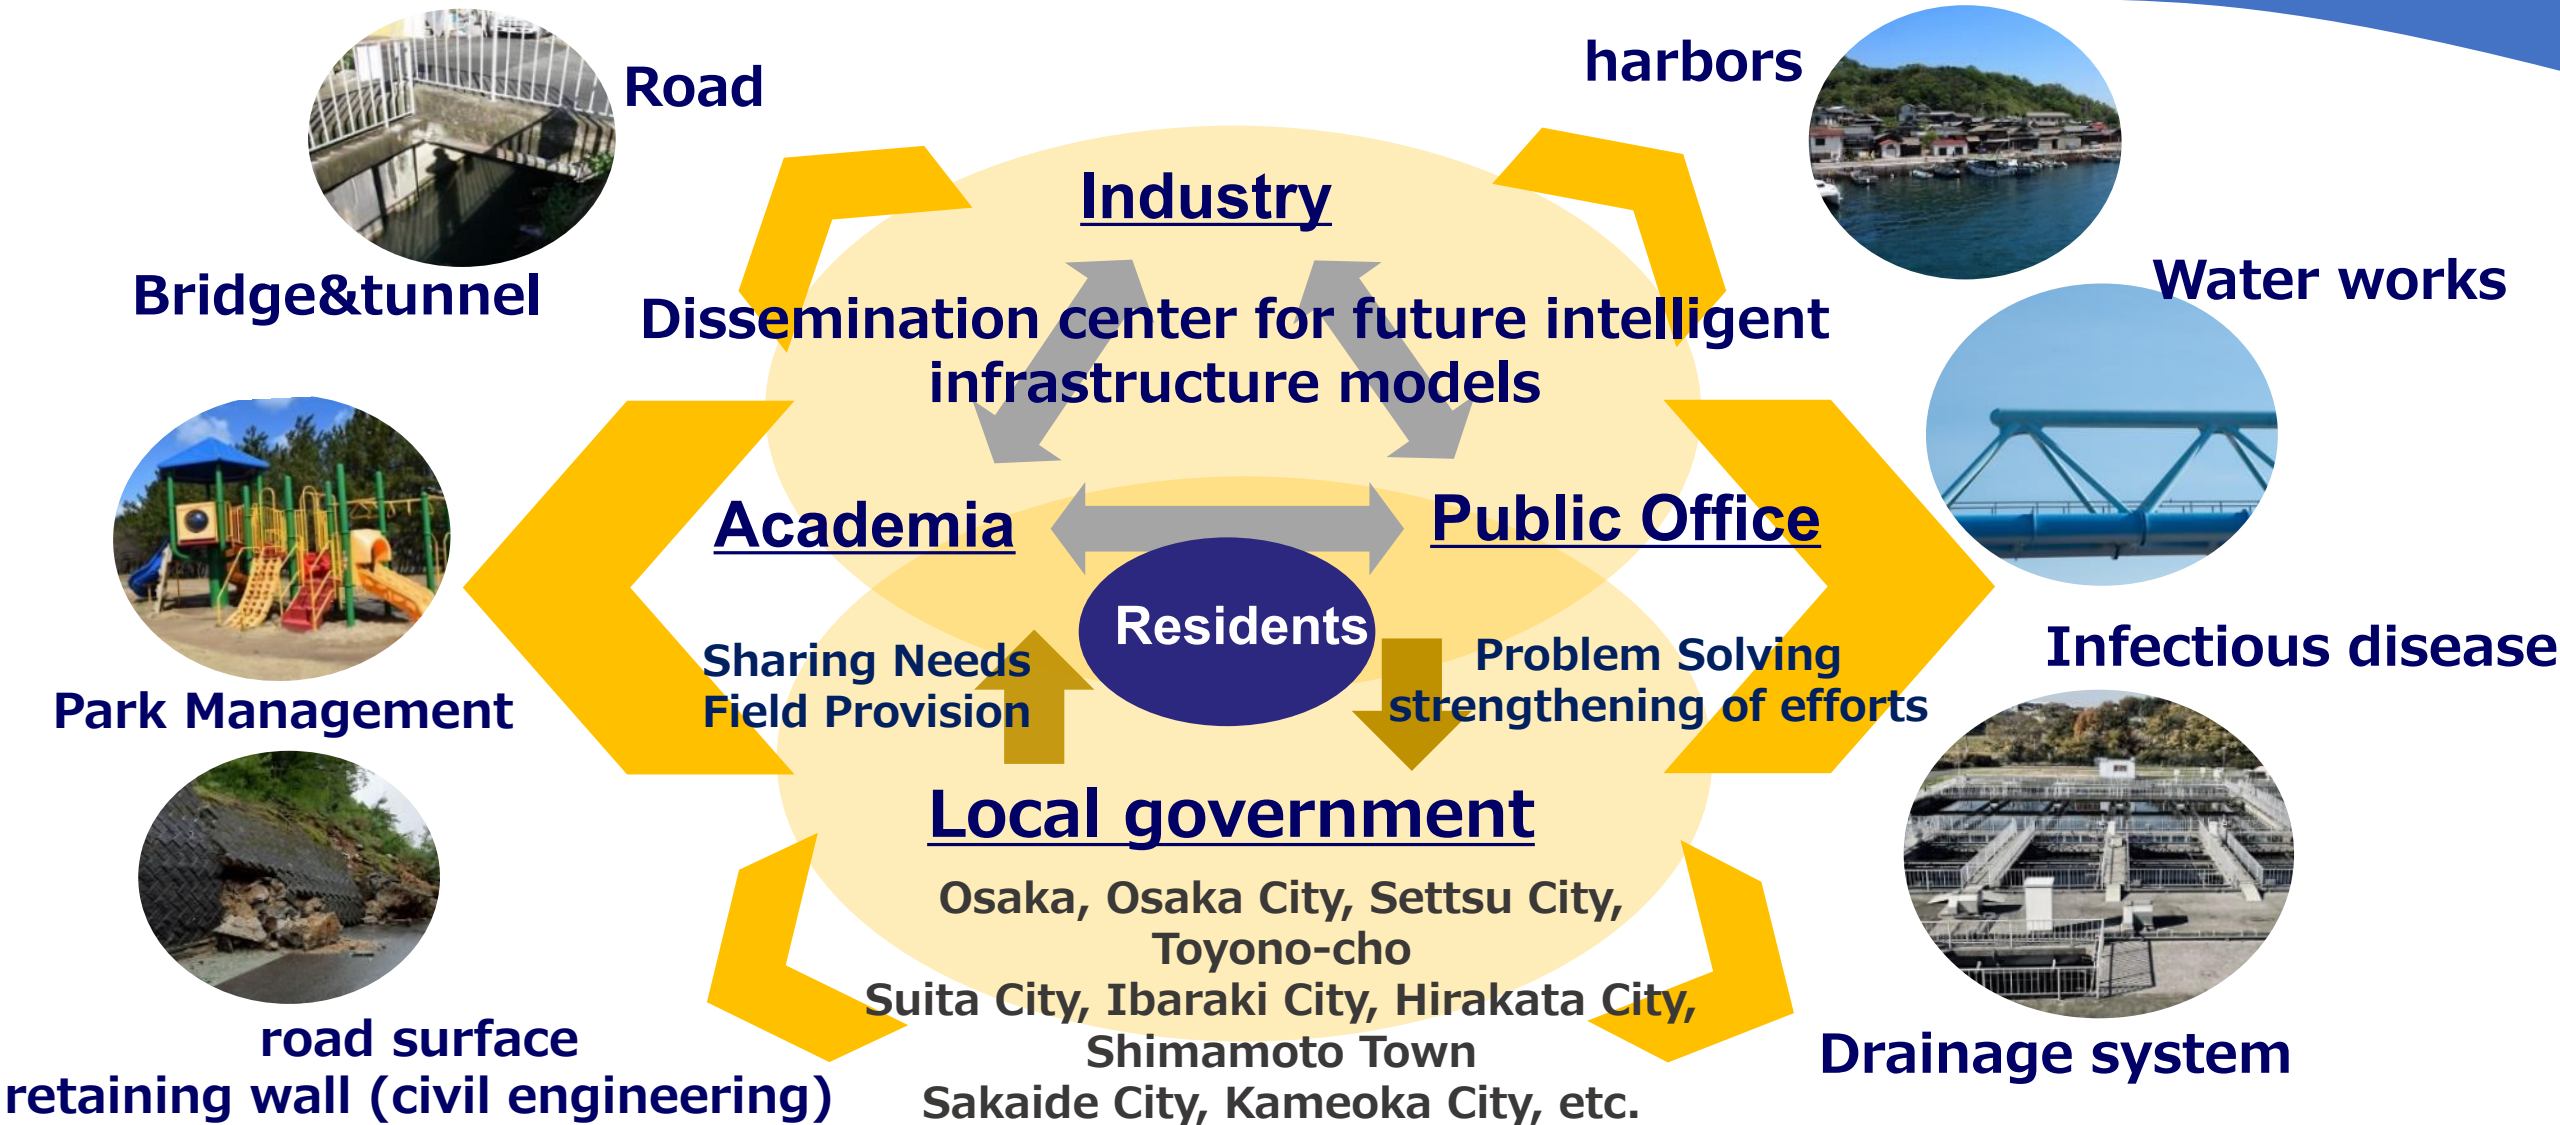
Road

Bridge&tunnel

harbors

Water works

Industry

Dissemination center for future intelligent infrastructure models

Academia

Public Office

Residents

Sharing Needs
Field Provision

Problem Solving
strengthening of efforts

Park Management

Infectious disease

Local government

Osaka, Osaka City, Settsu City, Toyono-cho
Suita City, Ibaraki City, Hirakata City, Shimamoto Town
Sakaide City, Kameoka City, etc.

road surface
retaining wall (civil engineering)

Drainage system